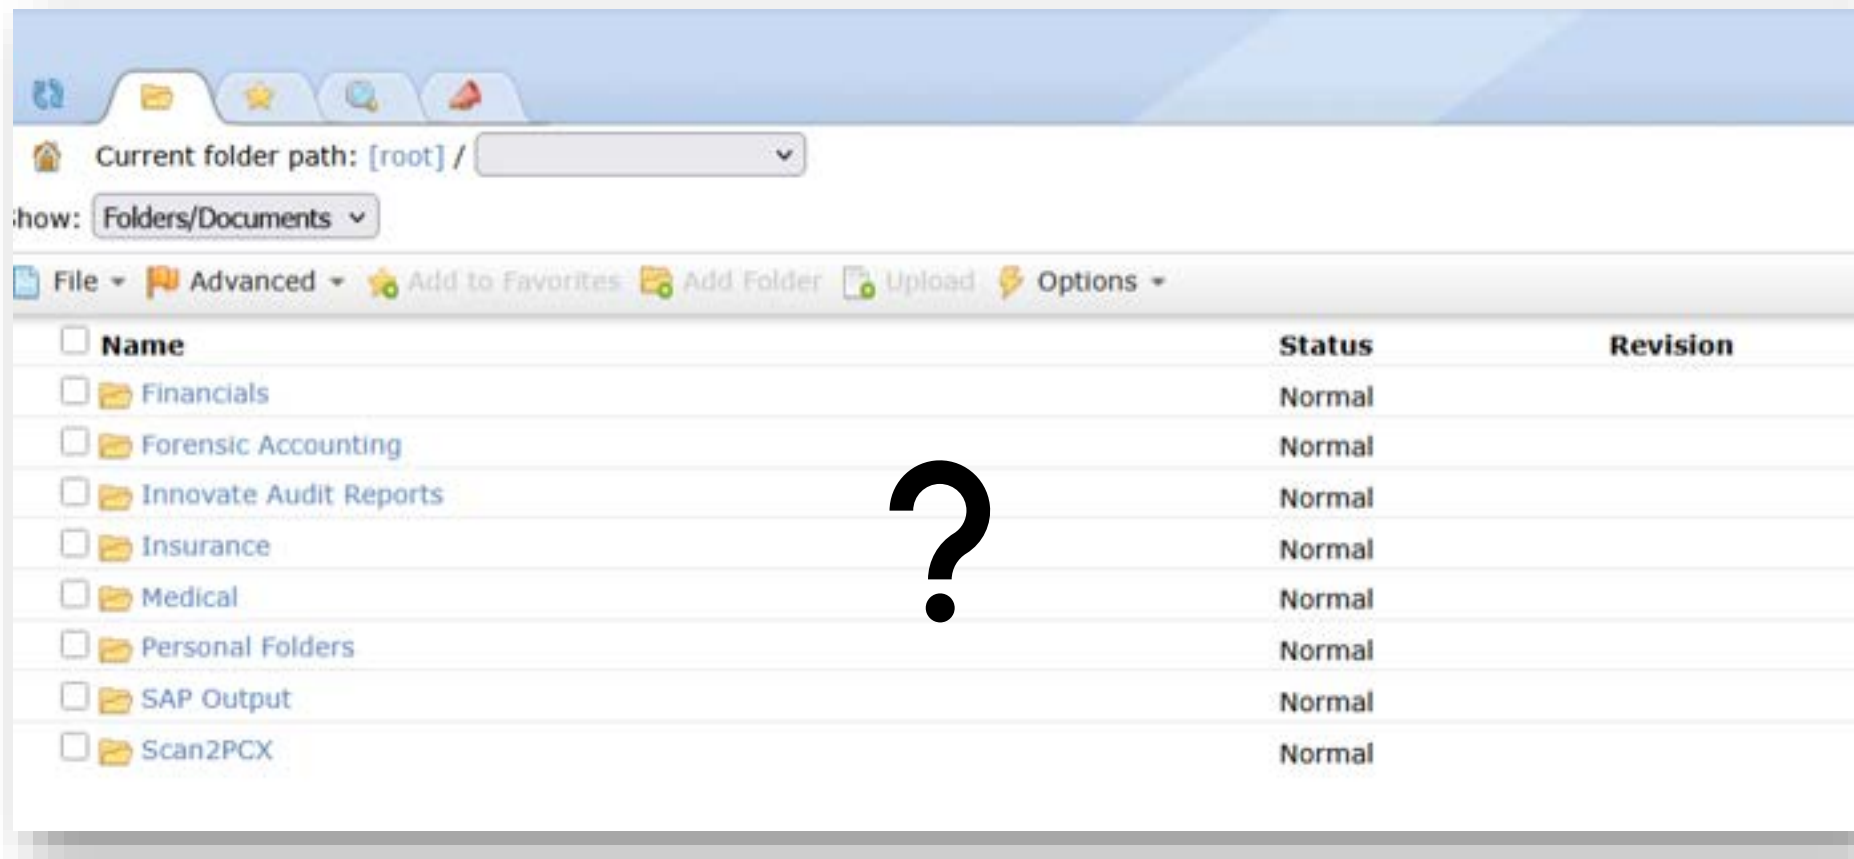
Current folder path: [root] /

Show: Folders/Documents

File Advanced Add to Favorites Add Folder Upload Options

| Name | Status | Revision |
|---|---|---|
| Financials | Normal | |
| Forensic Accounting | Normal | |
| Innovate Audit Reports | Normal | |
| Insurance | Normal | |
| Medical | Normal | |
| Personal Folders | Normal | |
| SAP Output | Normal | |
| Scan2PCX | Normal | |

?